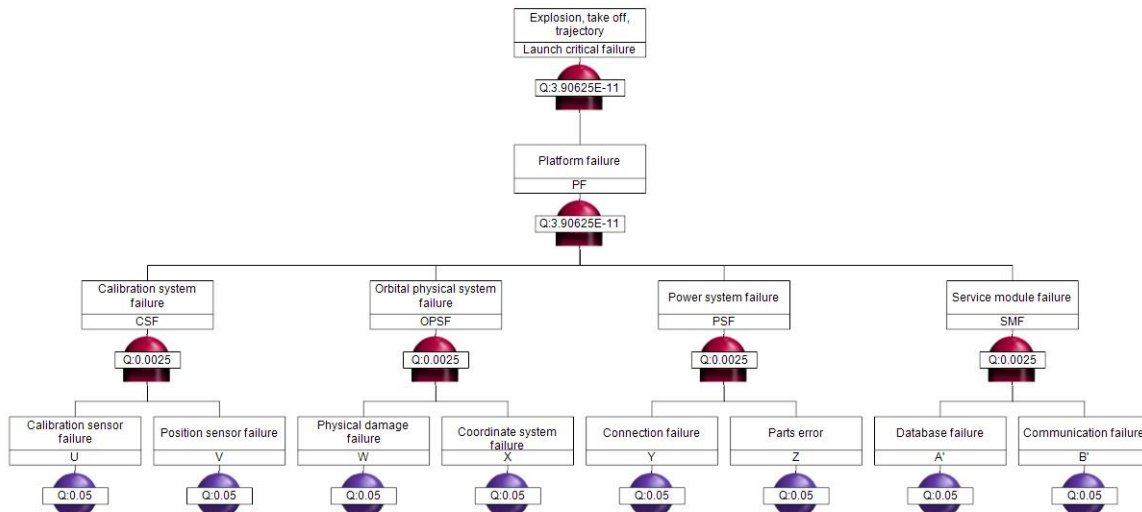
Explosion, take off, trajectory
Launch critical failure
Q:3.90625E-11

Platform failure
PF
Q:3.90625E-11

Calibration system failure
CSF
Q:0.0025

Orbital physical system failure
OPSF
Q:0.0025

Power system failure
PSF
Q:0.0025

Service module failure
SMF
Q:0.0025

Calibration sensor failure
U
Q:0.05

Position sensor failure
V
Q:0.05

Physical damage failure
W
Q:0.05

Coordinate system failure
X
Q:0.05

Connection failure
Y
Q:0.05

Parts error
Z
Q:0.05

Database failure
A'
Q:0.05

Communication failure
B'
Q:0.05